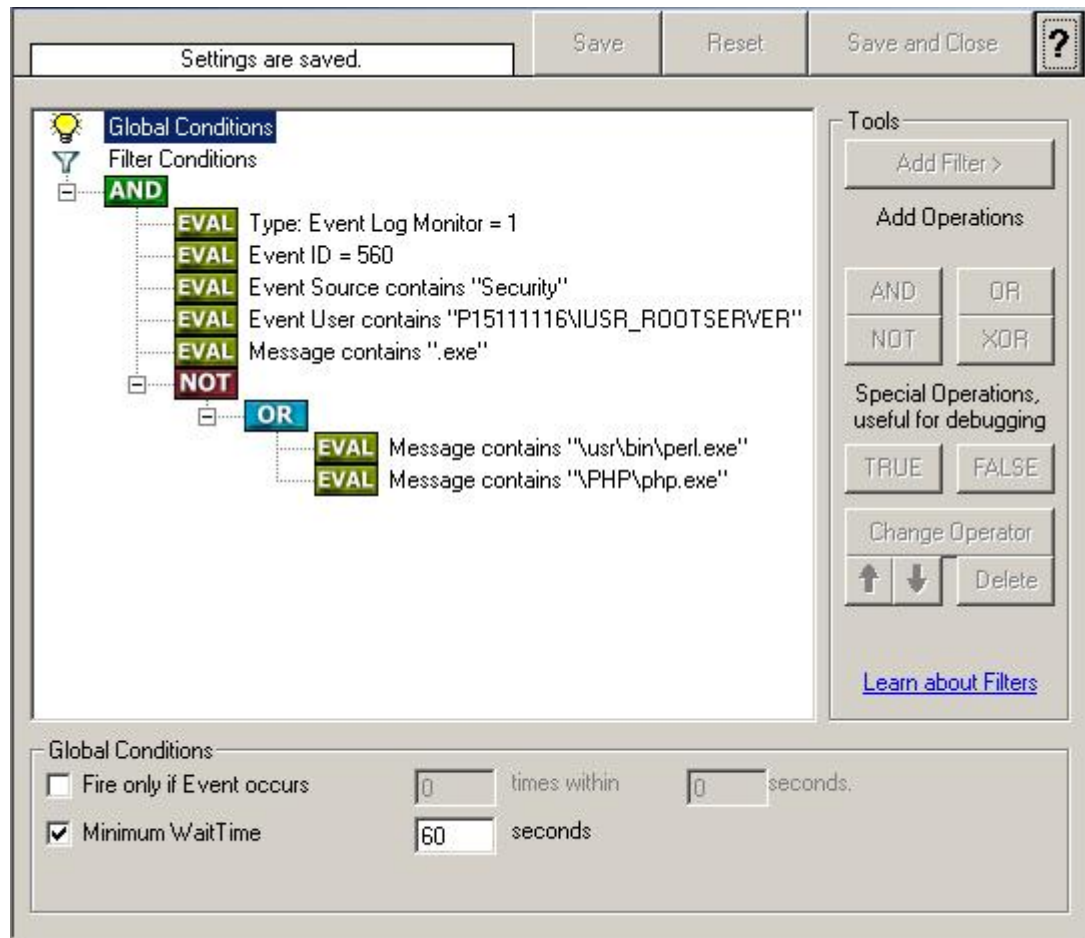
Settings are saved.

Save

Reset

Save and Close

?

Global Conditions

Filter Conditions

AND

EVAL Type: Event Log Monitor = 1

EVAL Event ID = 560

EVAL Event Source contains "Security"

EVAL Event User contains "P15111116\IUSR_ROOTSERVER"

EVAL Message contains ".exe"

NOT

OR

EVAL Message contains "\usr\bin\perl.exe"

EVAL Message contains "\PHP\php.exe"

Tools

Add Filter >

Add Operations

AND

OR

NOT

XOR

Special Operations, useful for debugging

TRUE

FALSE

Change Operator

Delete

Learn about Filters

Global Conditions

Fire only if Event occurs

0

times within

0

seconds.

Minimum WaitTime

60

seconds